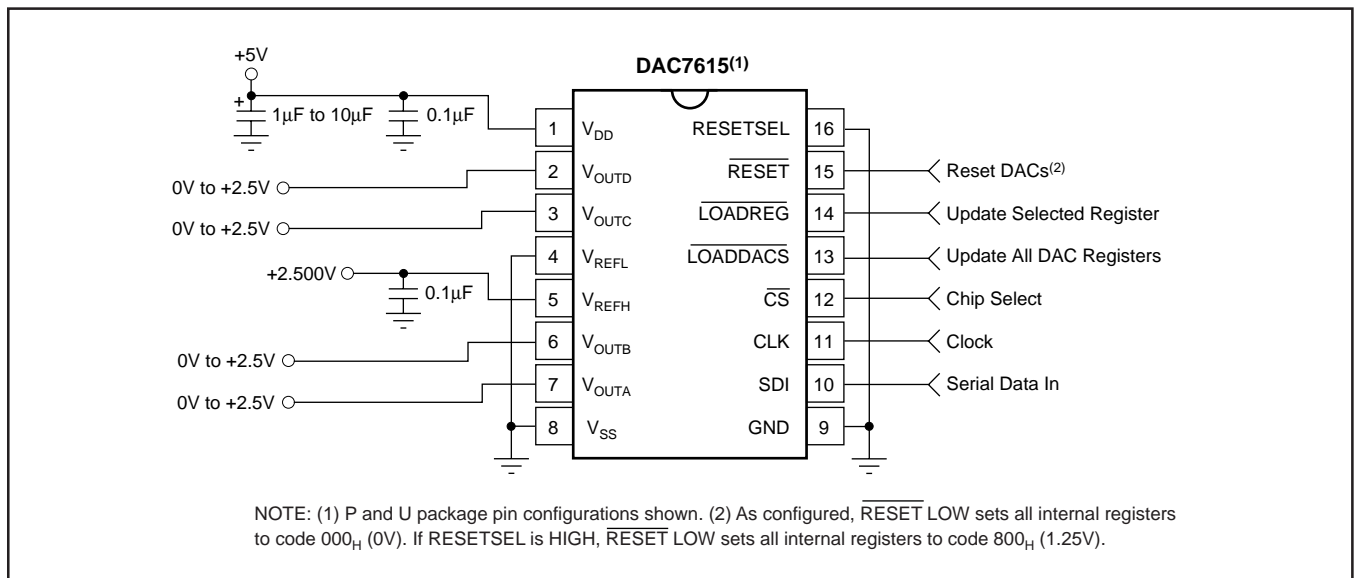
+5V

DAC7615$^{(1)}$

1μF to 10μF

0.1μF

| | | | |
|---|---|---|---|
| 1 | $V_{DD}$ | RESETSEL | 16 |
| 2 | $V_{OUTD}$ | $\overline{RESET}$ | 15 |
| 3 | $V_{OUTC}$ | $\overline{LOADREG}$ | 14 |
| 4 | $V_{REFL}$ | $\overline{LOADDACS}$ | 13 |
| 5 | $V_{REFH}$ | $\overline{CS}$ | 12 |
| 6 | $V_{OUTB}$ | CLK | 11 |
| 7 | $V_{OUTA}$ | SDI | 10 |
| 8 | $V_{SS}$ | GND | 9 |

0V to +2.5V

0V to +2.5V

+2.500V

0.1μF

0V to +2.5V

0V to +2.5V

Reset DACs$^{(2)}$

Update Selected Register

Update All DAC Registers

Chip Select

Clock

Serial Data In

NOTE: (1) P and U package pin configurations shown. (2) As configured, $\overline{RESET}$ LOW sets all internal registers to code $000_H$ (0V). If RESETSEL is HIGH, $\overline{RESET}$ LOW sets all internal registers to code $800_H$ (1.25V).